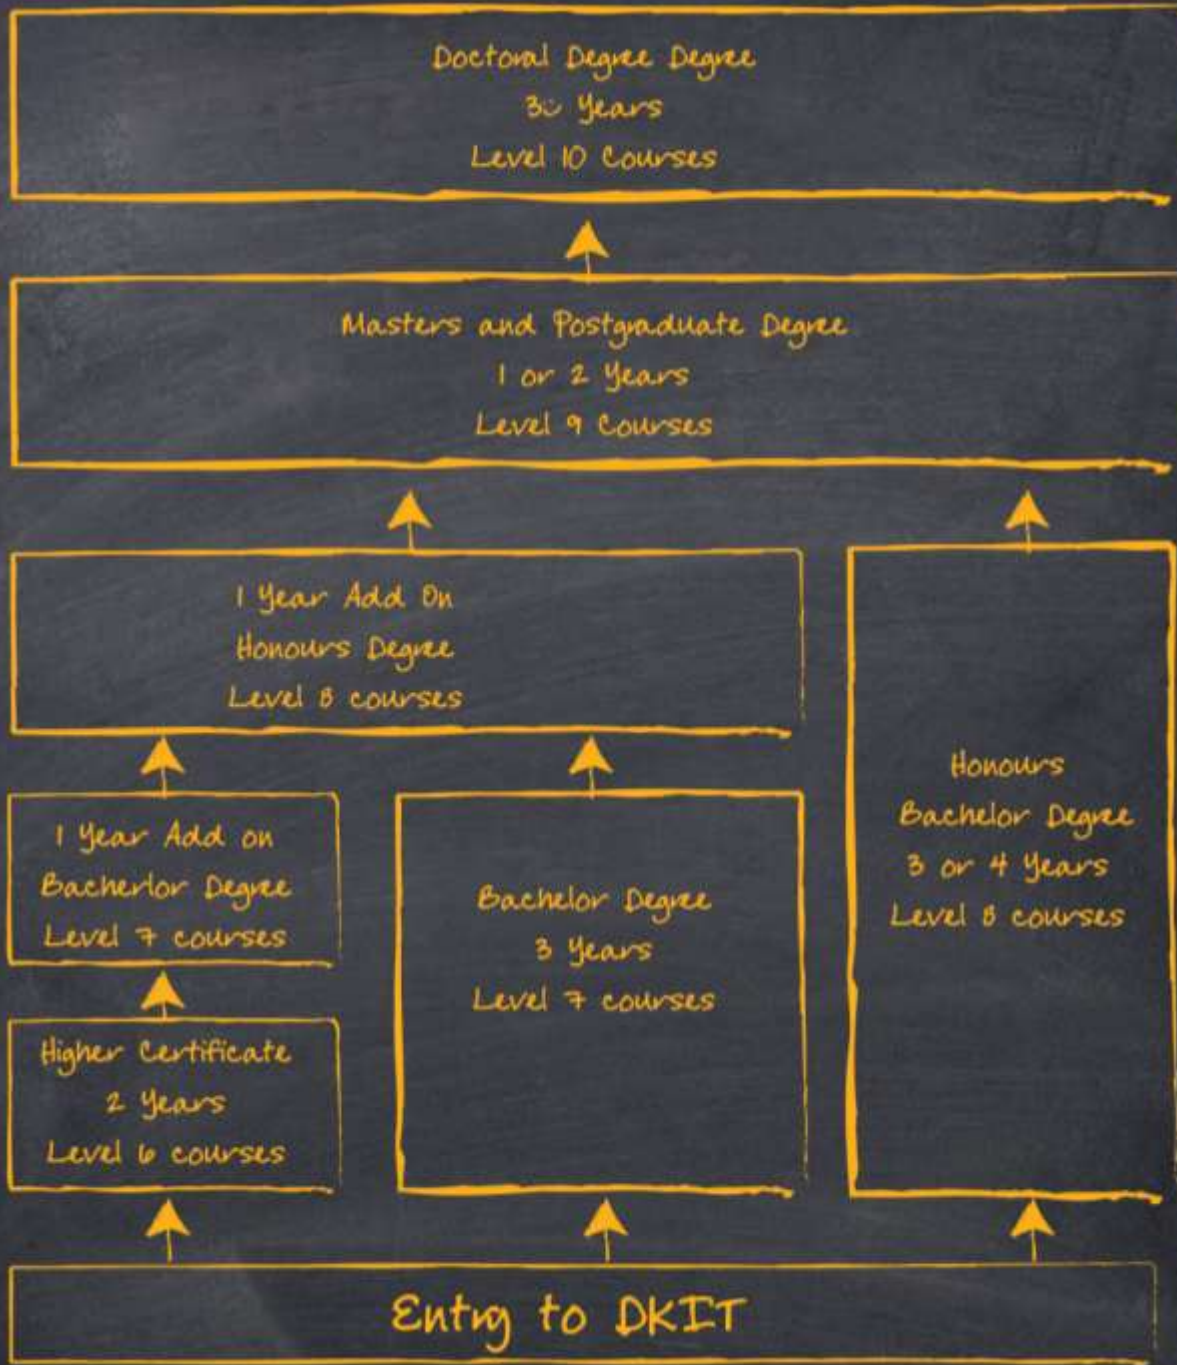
Doctoral Degree Degree
3i Years
Level 10 Courses

Masters and Postgraduate Degree
1 or 2 Years
Level 9 Courses

1 Year Add On
Honours Degree
Level 8 courses

Honours
Bachelor Degree
3 or 4 Years
Level 8 courses

1 Year Add on
Bacherlor Degree
Level 7 courses

Bachelor Degree
3 Years
Level 7 courses

Higher Certificate
2 Years
Level 6 courses

Entry to DKIT